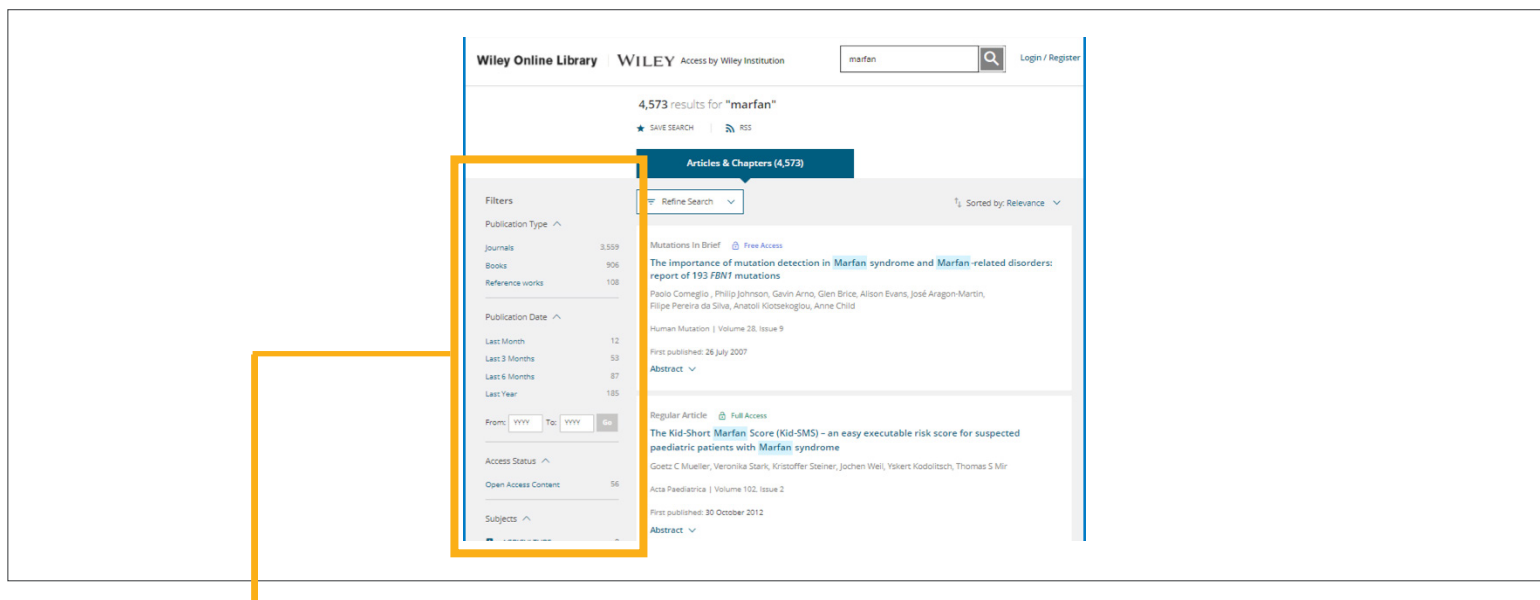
Wiley Online Library | WILEY Access by Wiley Institution

marfan

Login / Register

4,573 results for "marfan"

SAVE SEARCH | RSS

Articles & Chapters (4,573)

Filters

Publication Type

Journals 3,559
Books 906
Reference works 108

Publication Date

Last Month 12
Last 3 Months 53
Last 6 Months 87
Last Year 185

From: YYYY To: YYYY Go

Access Status

Open Access Content 56

Subjects

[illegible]

Refine Search

Sorted by: Relevance

Mutations In Brief Free Access

The importance of mutation detection in Marfan syndrome and Marfan-related disorders: report of 193 *FBN1* mutations

Paolo Comeglio , Philip Johnson, Gavin Arno, Glen Brice, Alison Evans, José Aragon-Martin, Filipe Pereira da Silva, Anatoli Kiotsekoglou, Anne Child

Human Mutation | Volume 28, Issue 9

First published: 26 July 2007

Abstract

Regular Article Full Access

The Kid-Short Marfan Score (Kid-SMS) – an easy executable risk score for suspected paediatric patients with Marfan syndrome

Goetz C Mueller, Veronika Stark, Kristoffer Steiner, Jochen Weil, Yskert Kodolitsch, Thomas S Mir

Acta Paediatrica | Volume 102, Issue 2

First published: 30 October 2012

Abstract